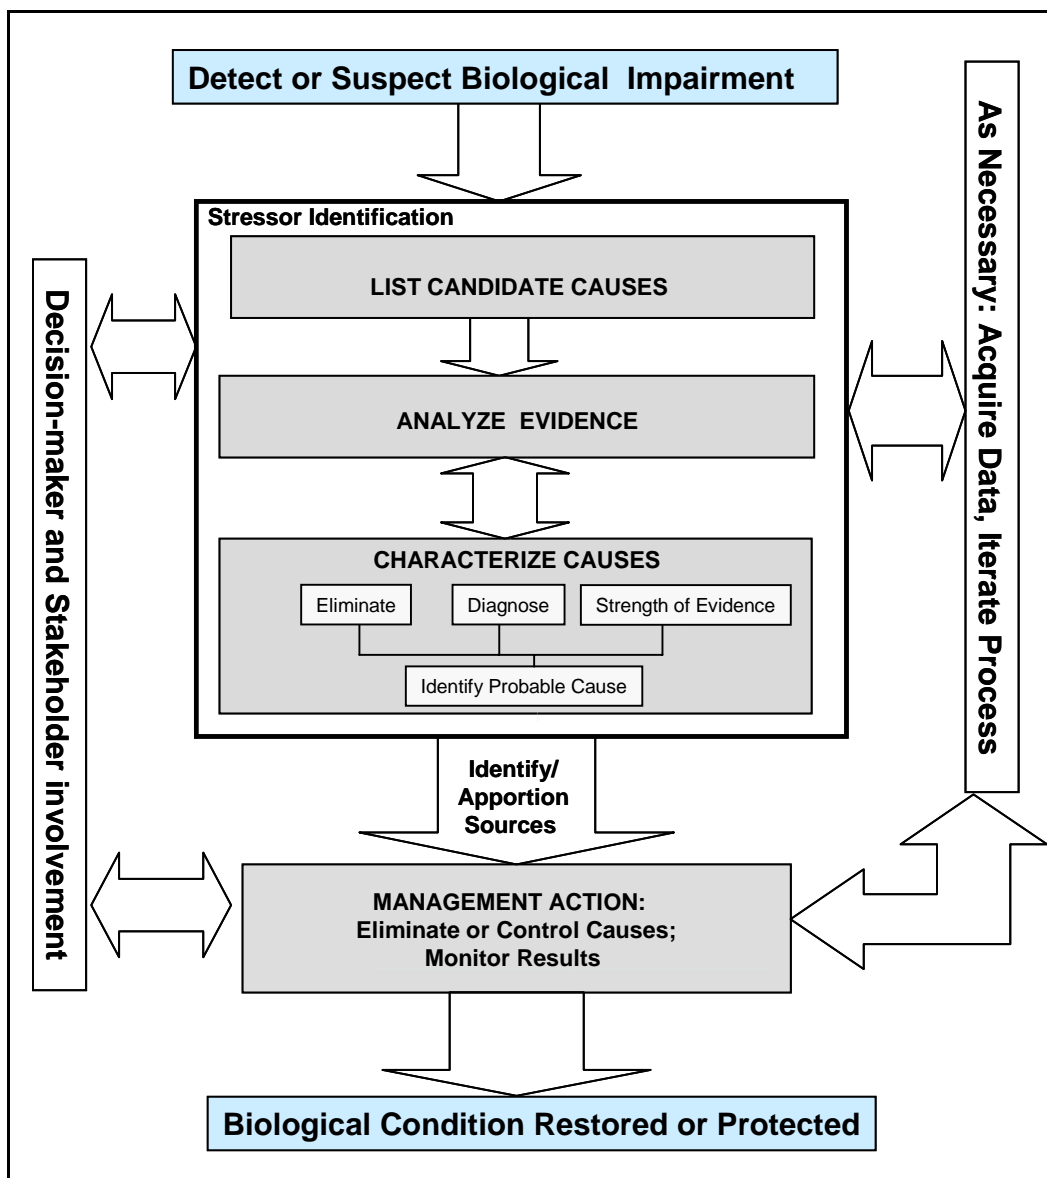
Detect or Suspect Biological Impairment

Stressor Identification

LIST CANDIDATE CAUSES

ANALYZE EVIDENCE

CHARACTERIZE CAUSES

Eliminate

Diagnose

Strength of Evidence

Identify Probable Cause

Decision-maker and Stakeholder involvement

As Necessary: Acquire Data, Iterate Process

Identify/ Apportion Sources

MANAGEMENT ACTION: Eliminate or Control Causes; Monitor Results

Biological Condition Restored or Protected